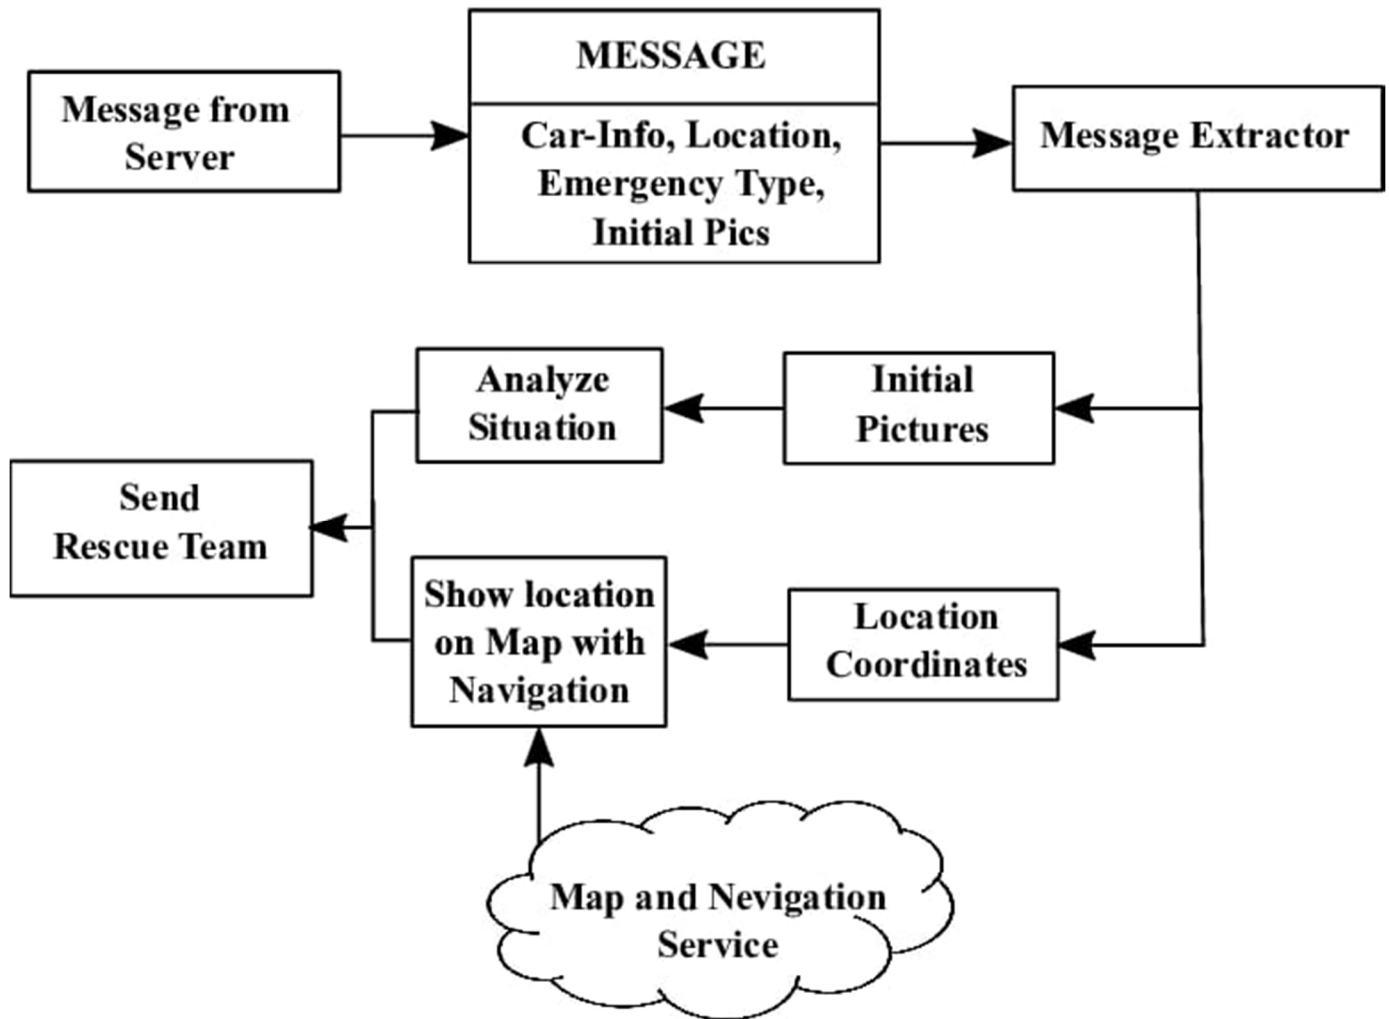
Message from Server

MESSAGE

Car-Info, Location, Emergency Type, Initial Pics

Message Extractor

Analyze Situation

Initial Pictures

Send Rescue Team

Show location on Map with Navigation

Location Coordinates

Map and Nevigation Service